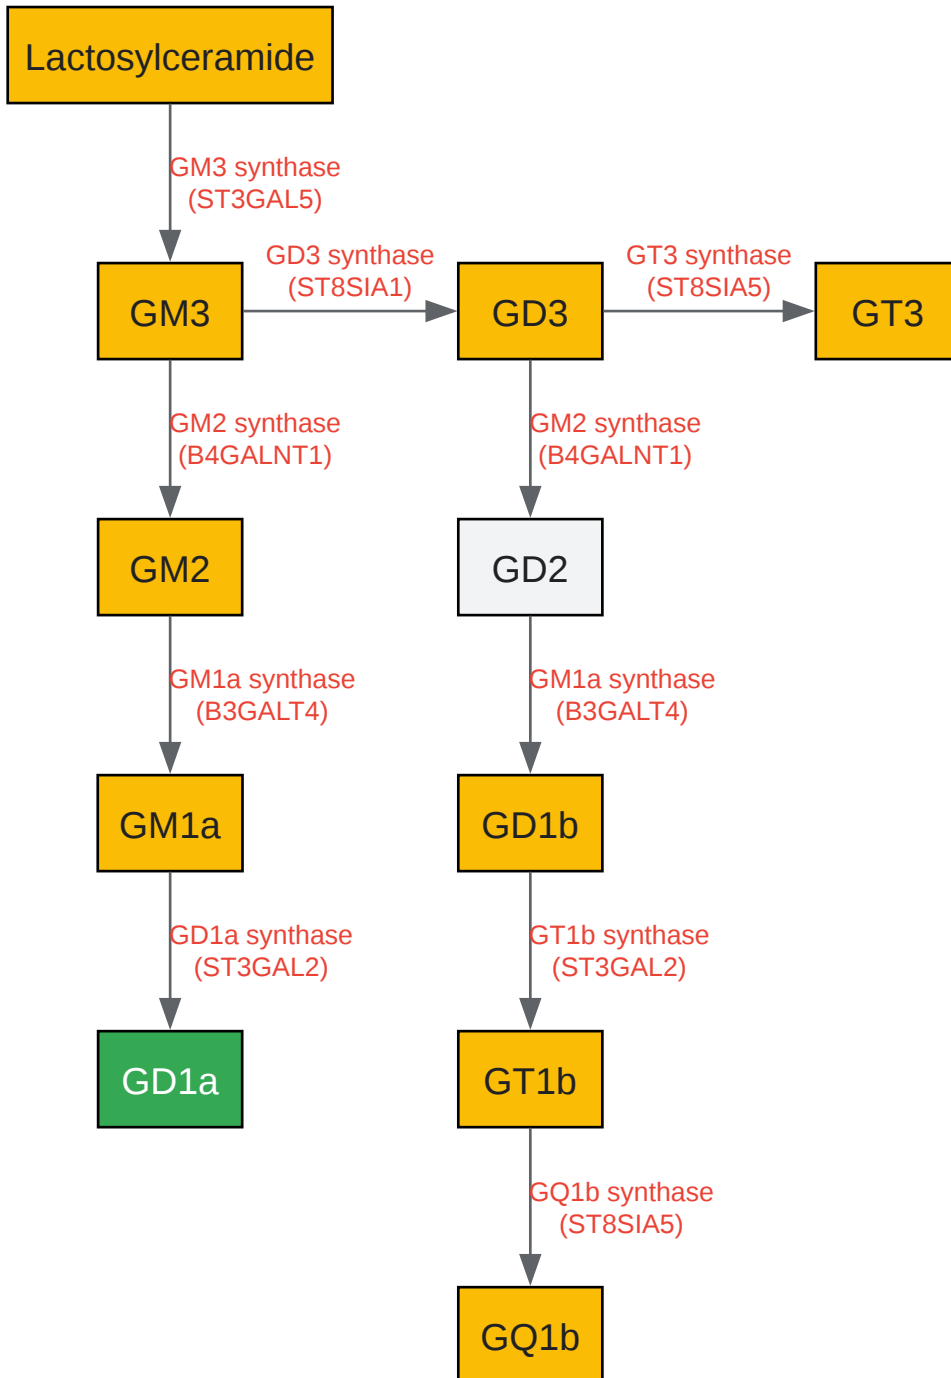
Lactosylceramide

GM3 synthase
(ST3GAL5)

GM3

GD3 synthase
(ST8SIA1)

GD3

GT3 synthase
(ST8SIA5)

GT3

GM2 synthase
(B4GALNT1)

GM2 synthase
(B4GALNT1)

GM2

GD2

GM1a synthase
(B3GALT4)

GM1a synthase
(B3GALT4)

GM1a

GD1b

GD1a synthase
(ST3GAL2)

GT1b synthase
(ST3GAL2)

GD1a

GT1b

GQ1b synthase
(ST8SIA5)

GQ1b